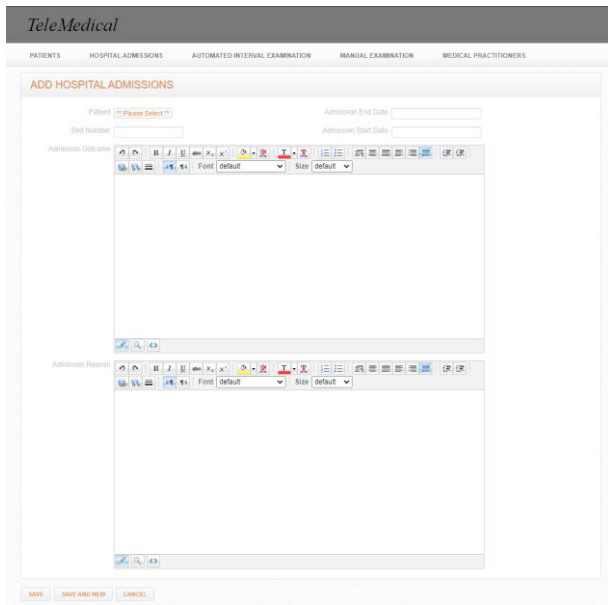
TeleMedical

PATIENTS HOSPITAL ADMISSIONS AUTOMATED INTERVAL EXAMINATION MANUAL EXAMINATION MEDICAL PRACTITIONERS

ADD HOSPITAL ADMISSIONS

Patient ** Please Select **
Admission End Date
Bed Number
Admission Start Date
Admission Outcome
Font default
Size default
Admission Reason
Font default
Size default

SAVE SAVE AND NEW CANCEL